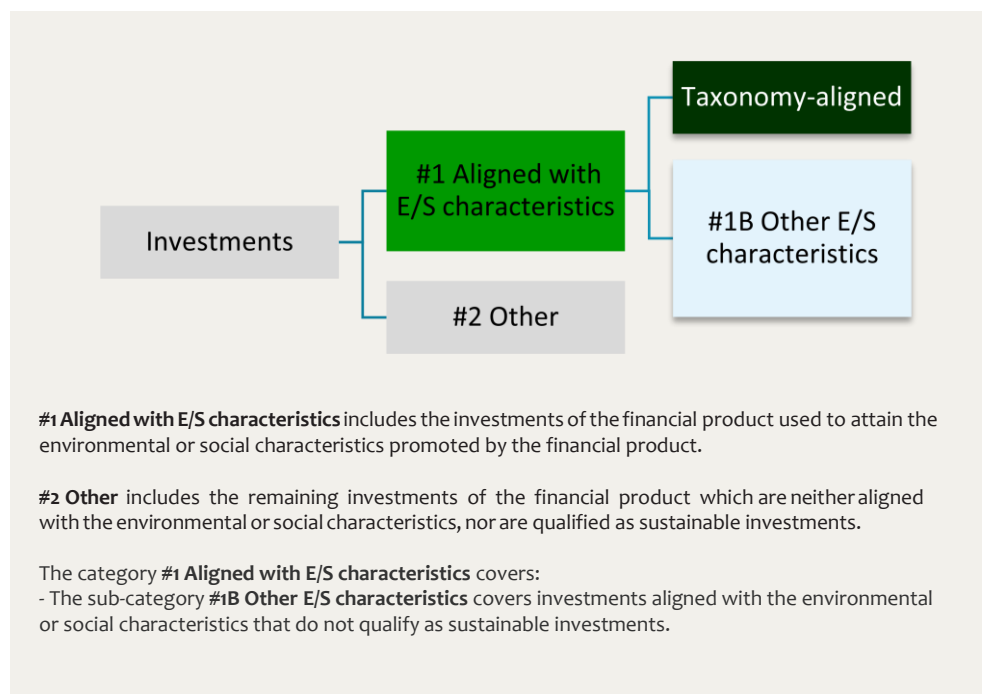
Investments

#1 Aligned with E/S characteristics

#2 Other

Taxonomy-aligned

#1B Other E/S characteristics

**#1 Aligned with E/S characteristics** includes the investments of the financial product used to attain the environmental or social characteristics promoted by the financial product.

**#2 Other** includes the remaining investments of the financial product which are neither aligned with the environmental or social characteristics, nor are qualified as sustainable investments.

The category **#1 Aligned with E/S characteristics** covers:
- The sub-category **#1B Other E/S characteristics** covers investments aligned with the environmental or social characteristics that do not qualify as sustainable investments.